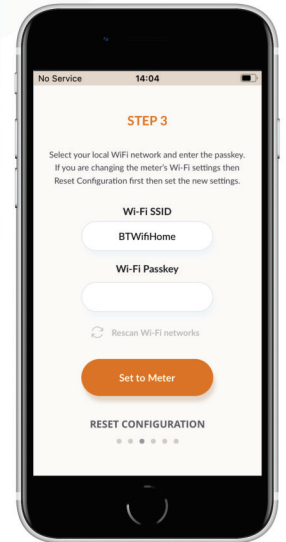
No Service 14:04

STEP 3

Select your local WiFi network and enter the passkey. If you are changing the meter's Wi-Fi settings then Reset Configuration first then set the new settings.

Wi-Fi SSID

BTWifiHome

Wi-Fi Passkey

Rescan Wi-Fi networks

Set to Meter

RESET CONFIGURATION